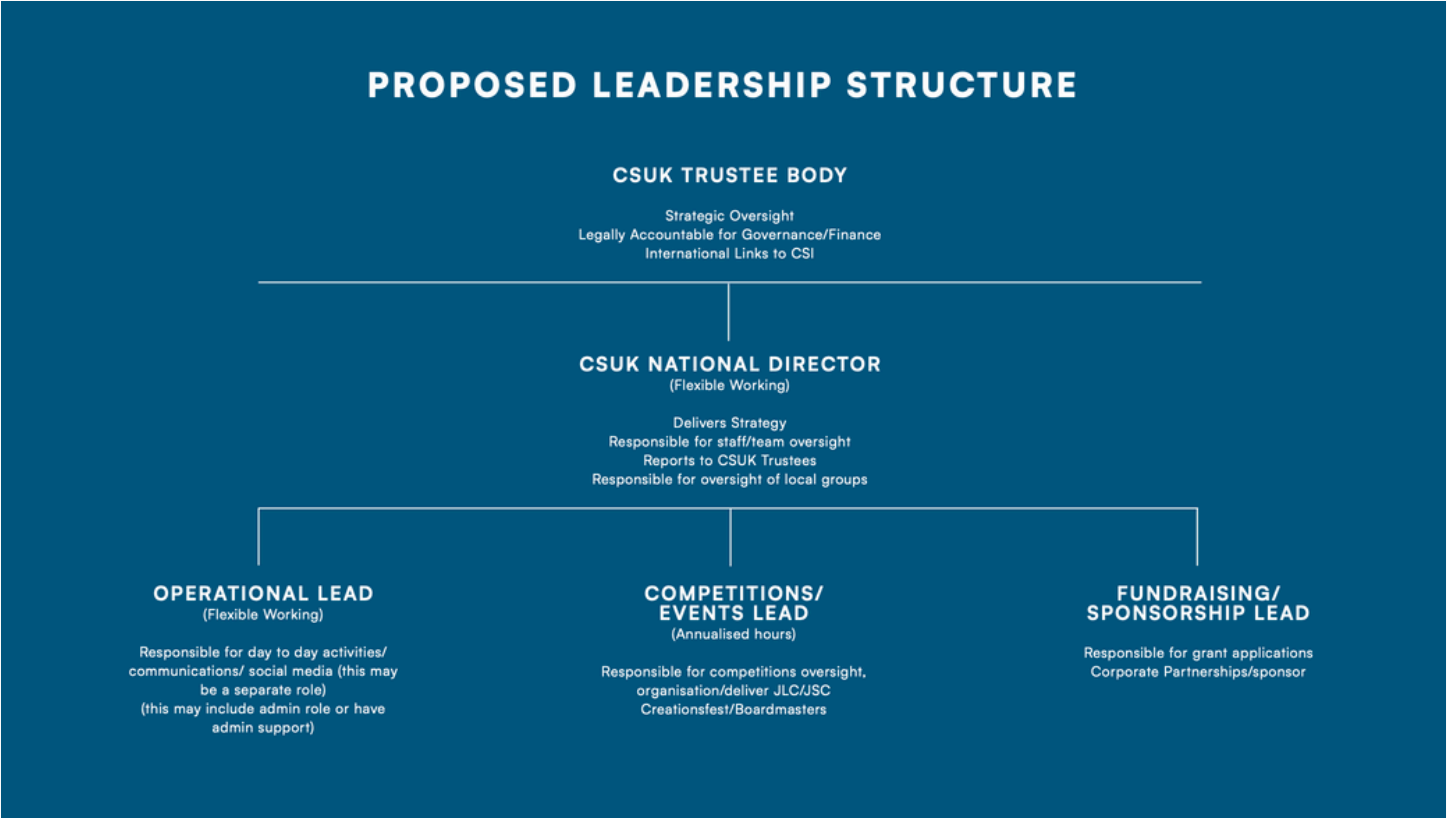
PROPOSED LEADERSHIP STRUCTURE

CSUK TRUSTEE BODY

Strategic Oversight
Legally Accountable for Governance/Finance
International Links to CSI

CSUK NATIONAL DIRECTOR
(Flexible Working)

Delivers Strategy
Responsible for staff/team oversight
Reports to CSUK Trustees
Responsible for oversight of local groups

OPERATIONAL LEAD
(Flexible Working)

Responsible for day to day activities/ communications/ social media (this may be a separate role)
(this may include admin role or have admin support)

COMPETITIONS/ EVENTS LEAD
(Annualised hours)

Responsible for competitions oversight, organisation/deliver JLC/JSC
Creationsfest/Boardmasters

FUNDRAISING/ SPONSORSHIP LEAD

Responsible for grant applications
Corporate Partnerships/sponsor